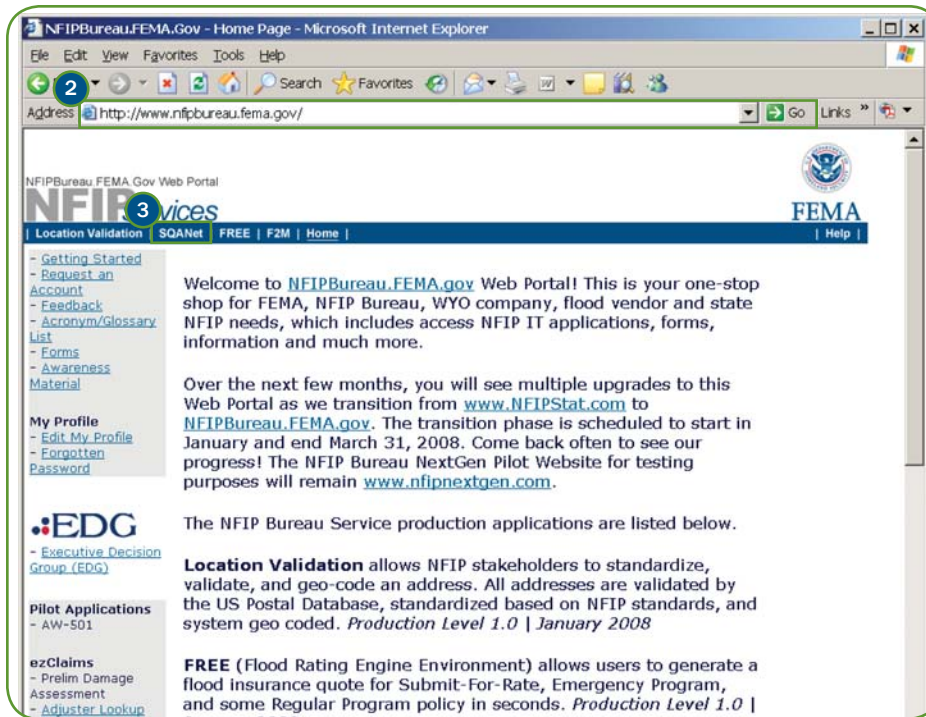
NFIPBureau.FEMA.Gov - Home Page - Microsoft Internet Explorer

File Edit View Favorites Tools Help

2

Search Favorites

Address http://www.nfipbureau.fema.gov/

Go Links »

NFIPBureau.FEMA.Gov Web Portal

NFIP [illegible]vices

3

FEMA

| Location Validation | SQANet | FREE | F2M | Home |

| Help |

- Getting Started
- Request an Account
- Feedback
- Acronym/Glossary List
- Forms
- Awareness Material

My Profile
- Edit My Profile
- Forgotten Password

EDG
- Executive Decision Group (EDG)

Pilot Applications
- AW-501

ezClaims
- Prelim Damage Assessment
- Adjuster Lookup

Welcome to NFIPBureau.FEMA.gov Web Portal! This is your one-stop shop for FEMA, NFIP Bureau, WYO company, flood vendor and state NFIP needs, which includes access NFIP IT applications, forms, information and much more.

Over the next few months, you will see multiple upgrades to this Web Portal as we transition from www.NFIPStat.com to NFIPBureau.FEMA.gov. The transition phase is scheduled to start in January and end March 31, 2008. Come back often to see our progress! The NFIP Bureau NextGen Pilot Website for testing purposes will remain www.nfipnextgen.com.

The NFIP Bureau Service production applications are listed below.

Location Validation allows NFIP stakeholders to standardize, validate, and geo-code an address. All addresses are validated by the US Postal Database, standardized based on NFIP standards, and system geo coded. Production Level 1.0 | January 2008

FREE (Flood Rating Engine Environment) allows users to generate a flood insurance quote for Submit-For-Rate, Emergency Program, and some Regular Program policy in seconds. Production Level 1.0 | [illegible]